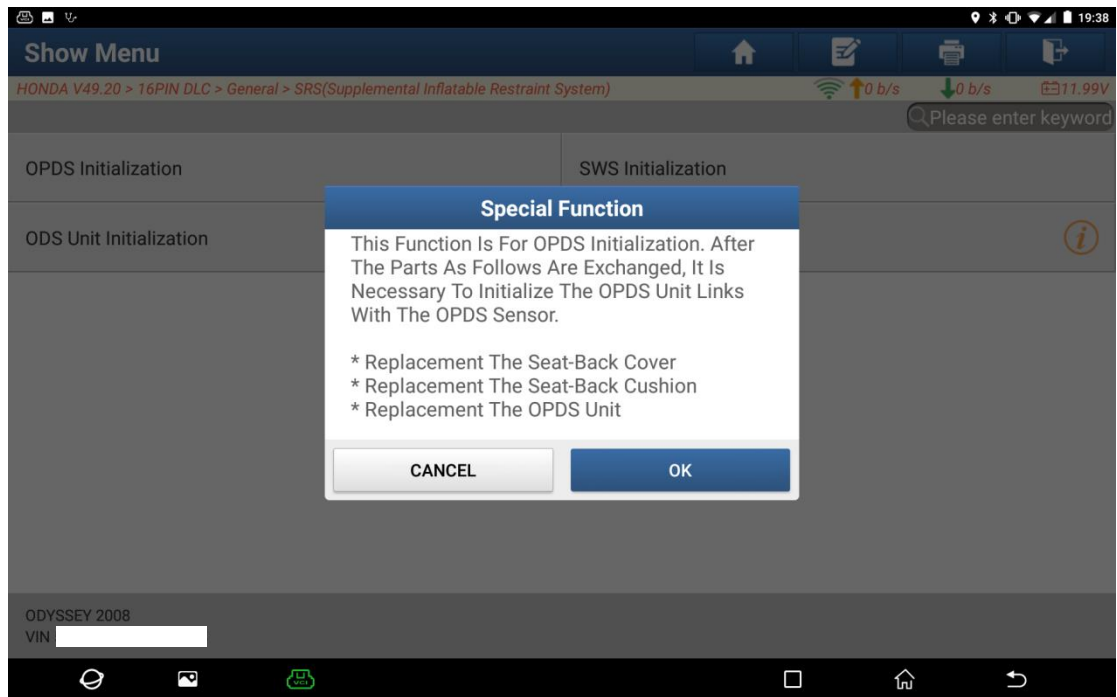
19:38

Show Menu

HONDA V49.20 > 16PIN DLC > General > SRS(Supplemental Inflatable Restraint System)

0 b/s 0 b/s 11.99V

Please enter keyword

OPDS Initialization

SWS Initialization

ODS Unit Initialization

Special Function

This Function Is For OPDS Initialization. After The Parts As Follows Are Exchanged, It Is Necessary To Initialize The OPDS Unit Links With The OPDS Sensor.

* Replacement The Seat-Back Cover
* Replacement The Seat-Back Cushion
* Replacement The OPDS Unit

CANCEL

OK

ODYSSEY 2008
VIN